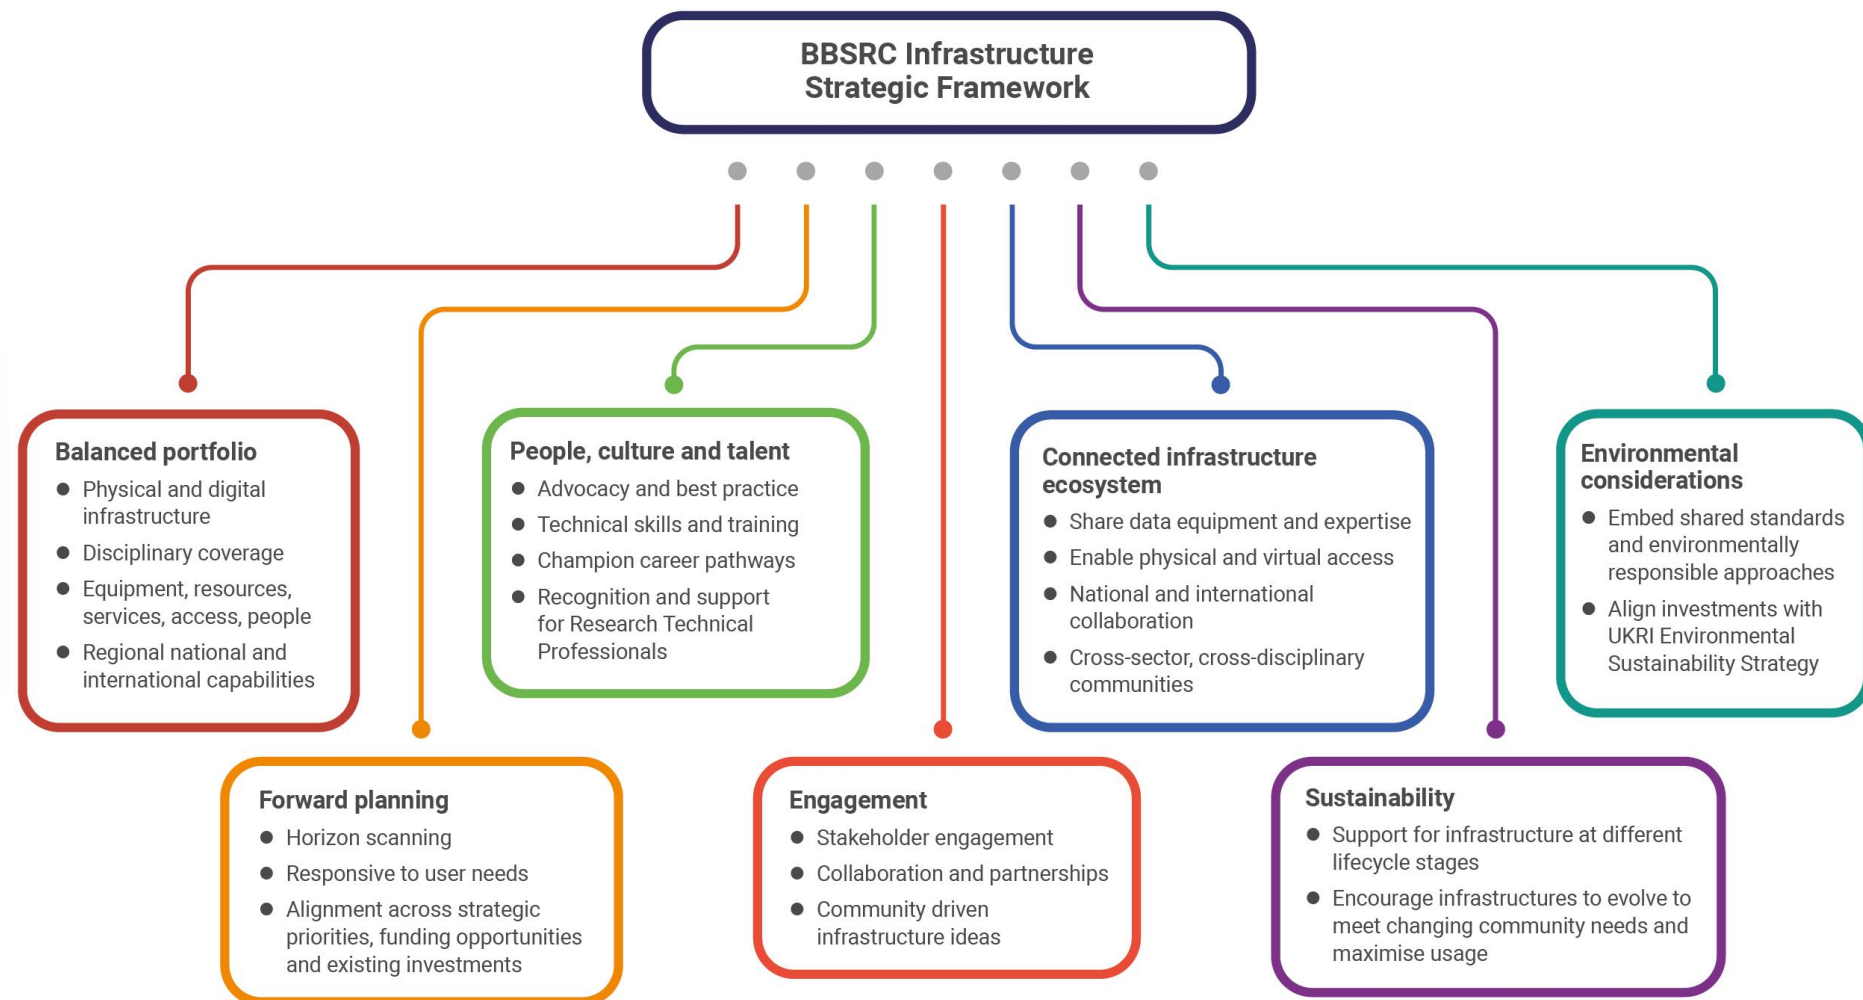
BBSRC Infrastructure Strategic Framework

Balanced portfolio
- Physical and digital infrastructure
- Disciplinary coverage
- Equipment, resources, services, access, people
- Regional national and international capabilities

People, culture and talent
- Advocacy and best practice
- Technical skills and training
- Champion career pathways
- Recognition and support for Research Technical Professionals

Connected infrastructure ecosystem
- Share data equipment and expertise
- Enable physical and virtual access
- National and international collaboration
- Cross-sector, cross-disciplinary communities

Environmental considerations
- Embed shared standards and environmentally responsible approaches
- Align investments with UKRI Environmental Sustainability Strategy

Forward planning
- Horizon scanning
- Responsive to user needs
- Alignment across strategic priorities, funding opportunities and existing investments

Engagement
- Stakeholder engagement
- Collaboration and partnerships
- Community driven infrastructure ideas

Sustainability
- Support for infrastructure at different lifecycle stages
- Encourage infrastructures to evolve to meet changing community needs and maximise usage